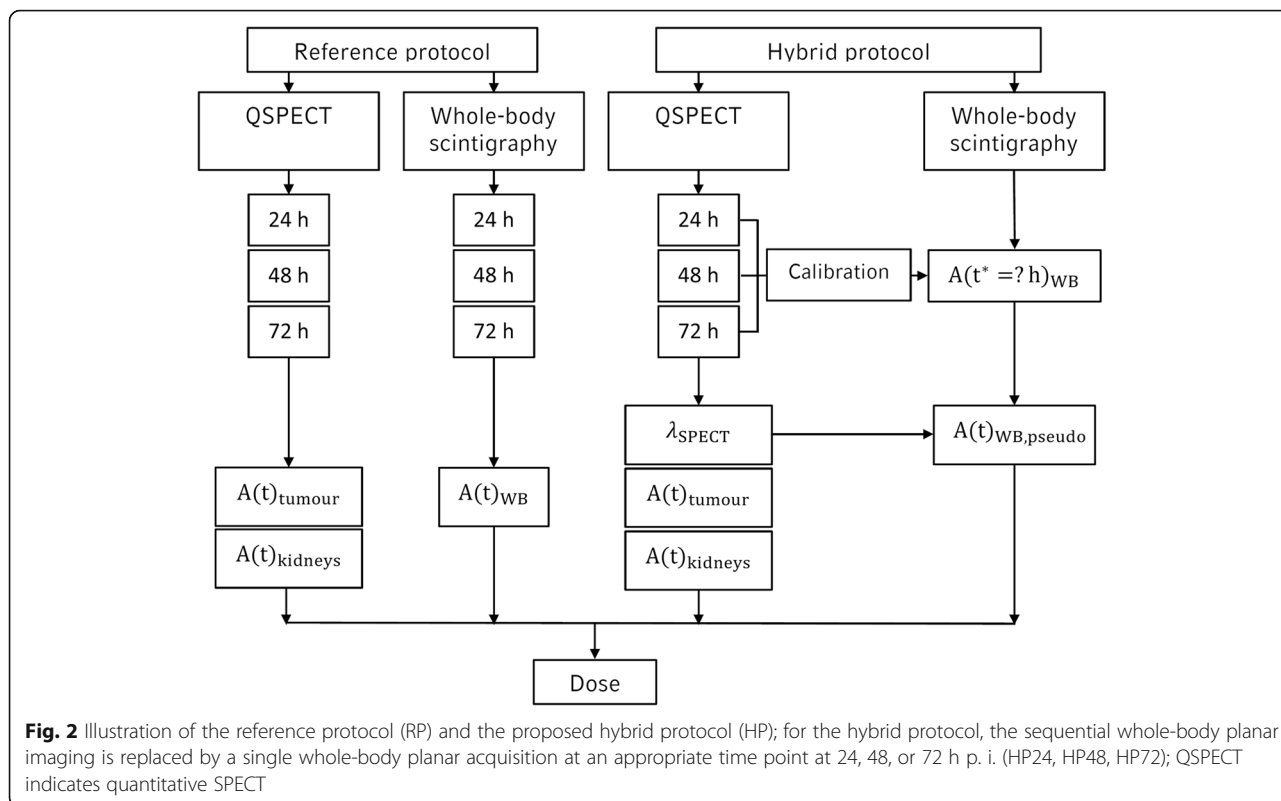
Reference protocol

Hybrid protocol

QSPECT

Whole-body scintigraphy

QSPECT

Whole-body scintigraphy

24 h

48 h

72 h

24 h

48 h

72 h

24 h

48 h

72 h

Calibration

$A(t^* = ?\,h)_{WB}$

$\lambda_{SPECT}$

$A(t)_{WB,pseudo}$

$A(t)_{tumour}$

$A(t)_{kidneys}$

$A(t)_{WB}$

$A(t)_{tumour}$

$A(t)_{kidneys}$

Dose

**Fig. 2** Illustration of the reference protocol (RP) and the proposed hybrid protocol (HP); for the hybrid protocol, the sequential whole-body planar imaging is replaced by a single whole-body planar acquisition at an appropriate time point at 24, 48, or 72 h p. i. (HP24, HP48, HP72); QSPECT indicates quantitative SPECT